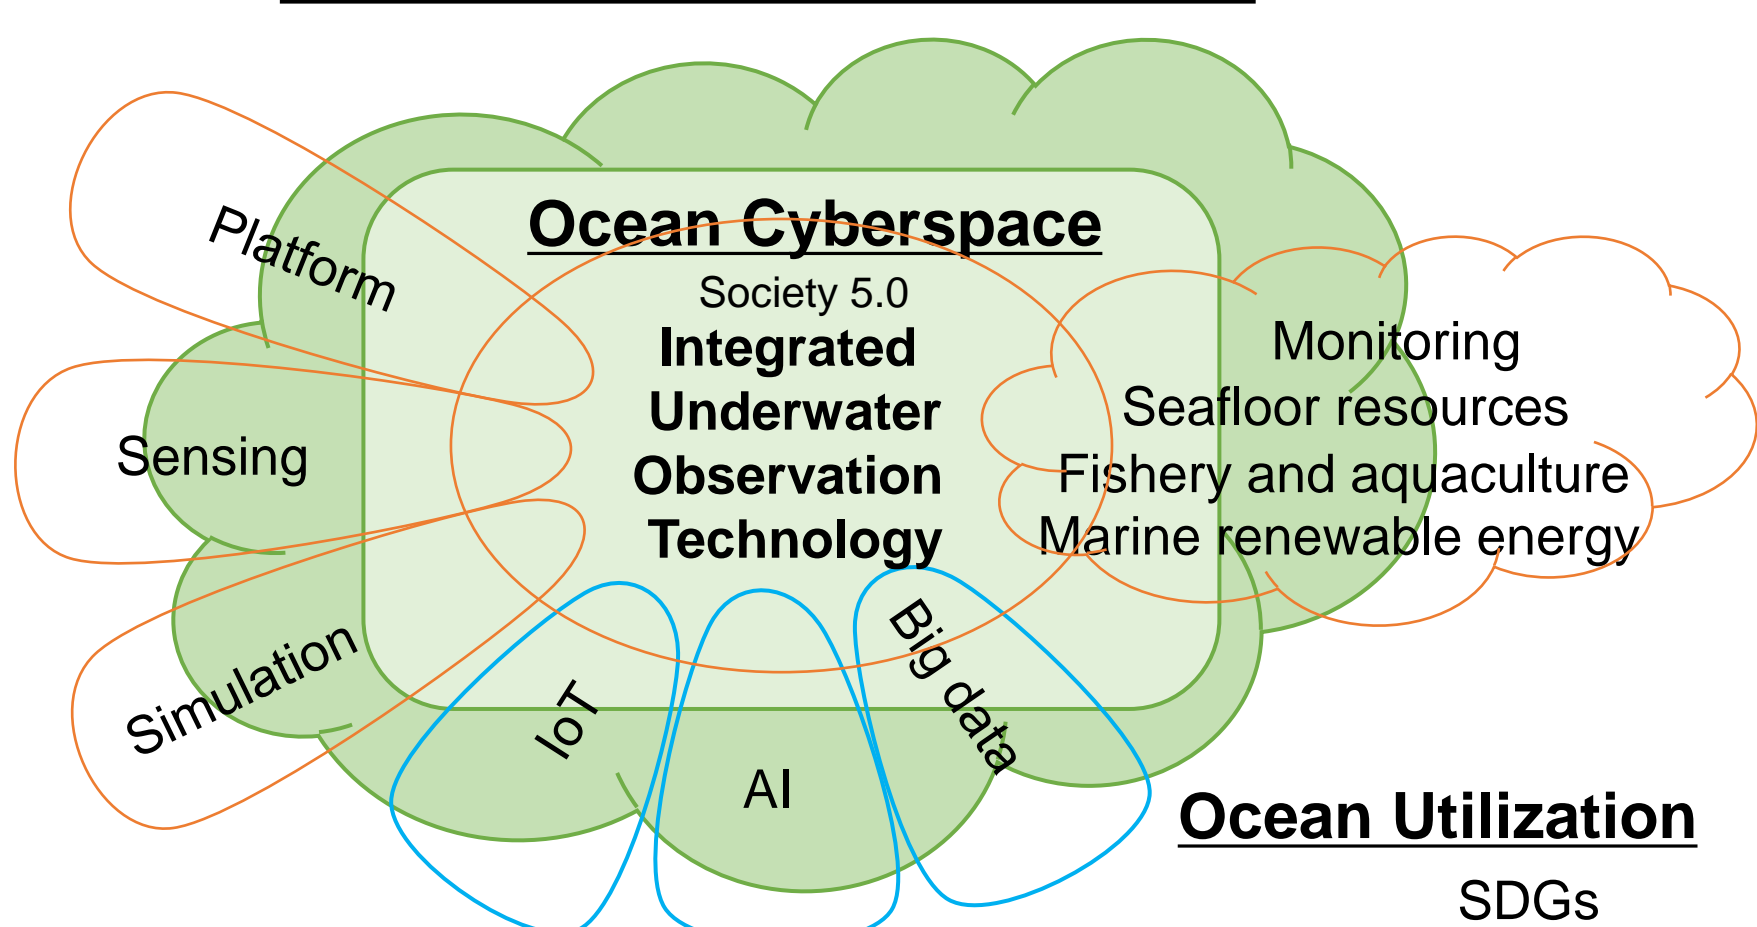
Ocean Cyberspace

Society 5.0

Integrated Underwater Observation Technology

Platform

Sensing

Simulation

IoT

AI

Big data

Monitoring
Seafloor resources
Fishery and aquaculture
Marine renewable energy

Ocean Utilization

SDGs